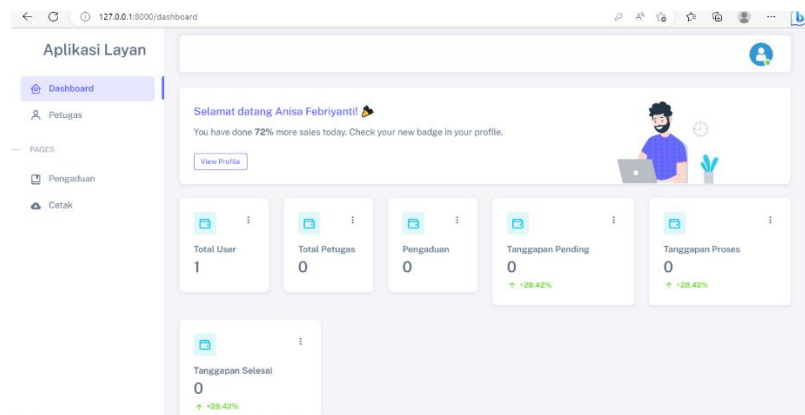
127.0.0.1:8000/dashboard

Aplikasi Layan

Dashboard
Petugas
PAGES
Pengaduan
Cetak

Selamat datang Anisa Febriyanti!
You have done **72%** more sales today. Check your new badge in your profile.
View Profile

Total User
1

Total Petugas
0

Pengaduan
0

Tanggapan Pending
0
↑ +28.42%

Tanggapan Proses
0
↑ +28.42%

Tanggapan Selesai
0
↑ +28.42%